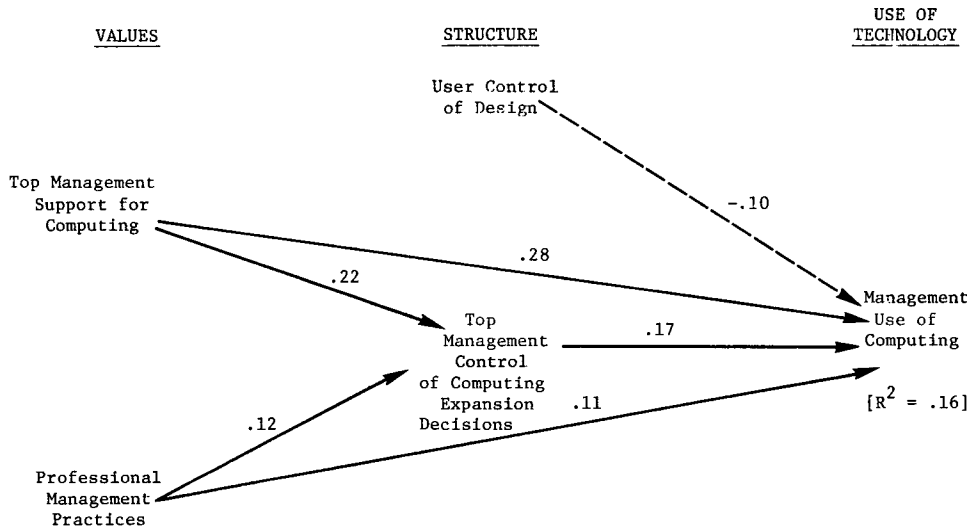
VALUES

STRUCTURE

USE OF TECHNOLOGY

User Control of Design

-.10

Top Management Support for Computing

.28

.22

Management Use of Computing

Top Management Control of Computing Expansion Decisions

.17

.12

.11

$[R^2 = .16]$

Professional Management Practices